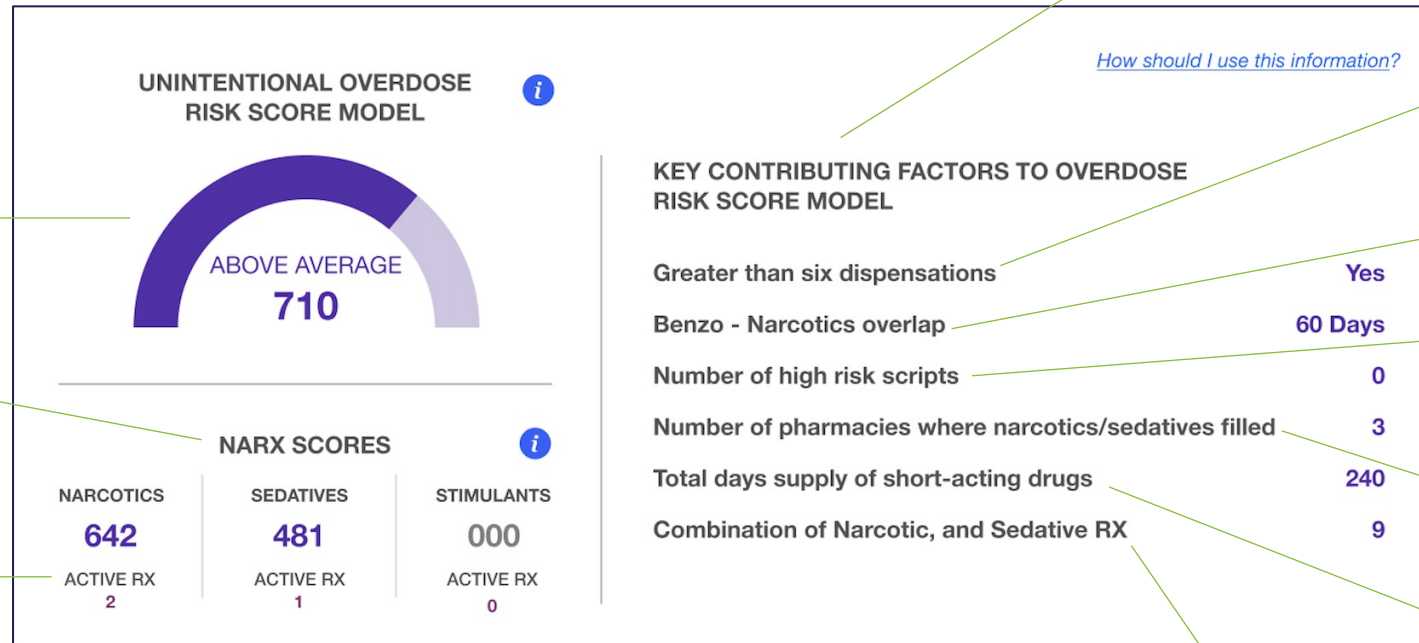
UNINTENTIONAL OVERDOSE RISK SCORE MODEL

ABOVE AVERAGE
710

NARX SCORES

| NARCOTICS | SEDATIVES | STIMULANTS |
|---|---|---|
| 642 | 481 | 000 |
| ACTIVE RX | ACTIVE RX | ACTIVE RX |
| 2 | 1 | 0 |

How should I use this information?

KEY CONTRIBUTING FACTORS TO OVERDOSE RISK SCORE MODEL

| | |
|---|---|
| Greater than six dispensations | Yes |
| Benzo - Narcotics overlap | 60 Days |
| Number of high risk scripts | 0 |
| Number of pharmacies where narcotics/sedatives filled | 3 |
| Total days supply of short-acting drugs | 240 |
| Combination of Narcotic, and Sedative RX | 9 |